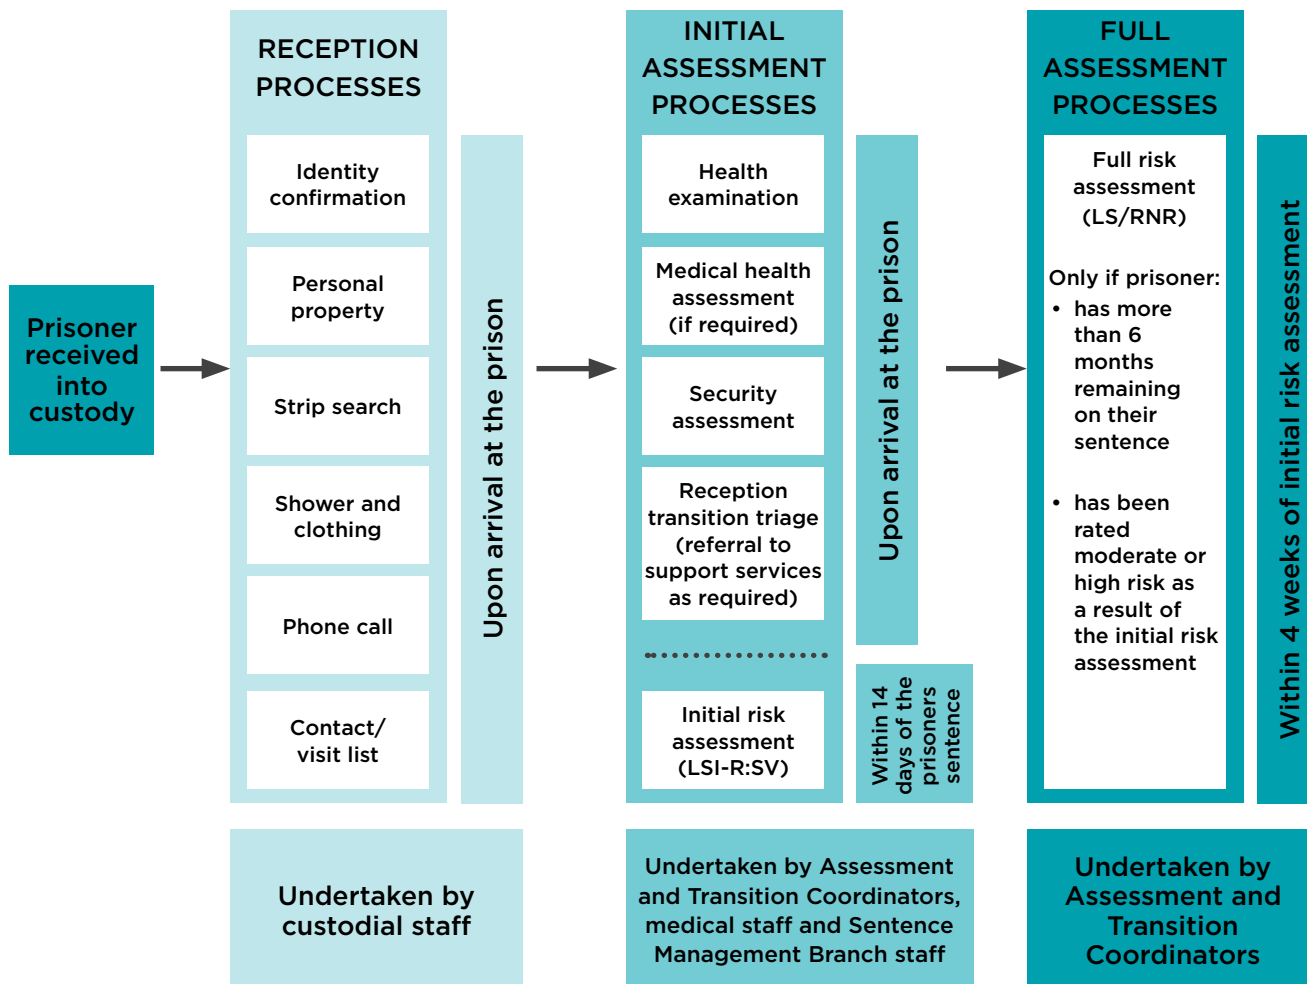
Prisoner received into custody

RECEPTION PROCESSES

Identity confirmation

Personal property

Strip search

Shower and clothing

Phone call

Contact/ visit list

Upon arrival at the prison

INITIAL ASSESSMENT PROCESSES

Health examination

Medical health assessment (if required)

Security assessment

Reception transition triage (referral to support services as required)

Initial risk assessment (LSI-R:SV)

Upon arrival at the prison

Within 14 days of the prisoners sentence

FULL ASSESSMENT PROCESSES

Full risk assessment (LS/RNR)

Only if prisoner:

• has more than 6 months remaining on their sentence

• has been rated moderate or high risk as a result of the initial risk assessment

Within 4 weeks of initial risk assessment

Undertaken by custodial staff

Undertaken by Assessment and Transition Coordinators, medical staff and Sentence Management Branch staff

Undertaken by Assessment and Transition Coordinators